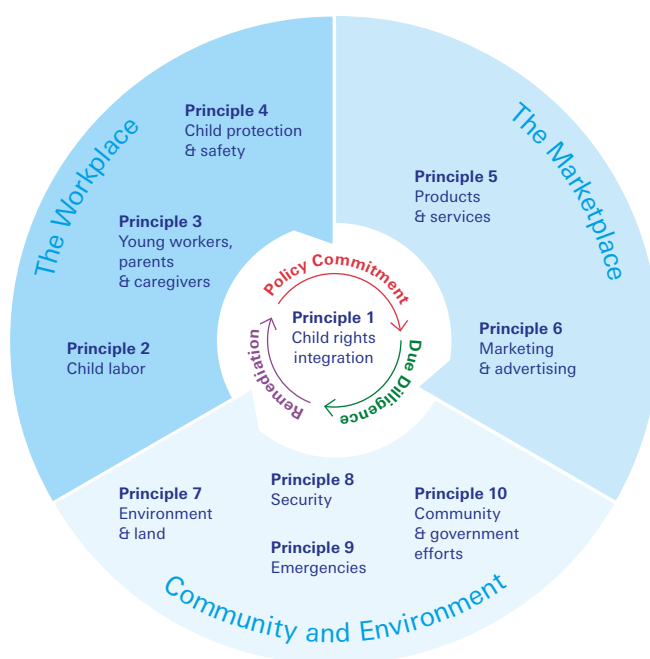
The Workplace

Principle 4
Child protection & safety

Principle 3
Young workers, parents & caregivers

Principle 2
Child labor

The Marketplace

Principle 5
Products & services

Principle 6
Marketing & advertising

Policy Commitment

Principle 1
Child rights integration

Due Diligence

Remediation

Principle 7
Environment & land

Principle 8
Security

Principle 9
Emergencies

Principle 10
Community & government efforts

Community and Environment